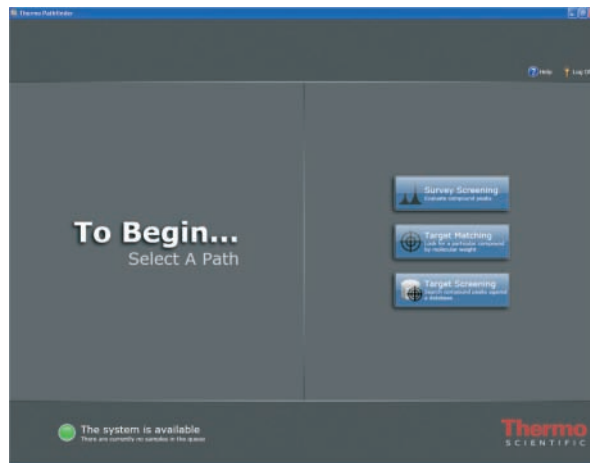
Thermo PathFinder

Help Log Off

To Begin...
Select A Path

Survey Screening
Evaluate compound peaks

Target Matching
Look for a particular compound by molecular weight

Target Screening
Search compound peaks against a database

The system is available
There are currently no samples in the queue

Thermo
SCIENTIFIC